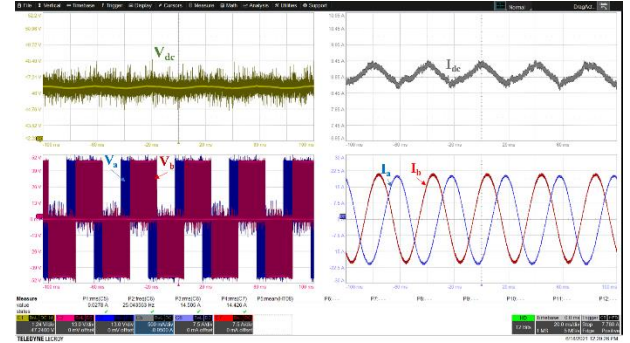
File Vertical Timebase Trigger Display Cursors Measure Math Analysis Utilities Support

Normal

$V_{dc}$

$I_{dc}$

$V_a$

$V_b$

$I_a$

$I_b$

-100 ms -80 ms -60 ms -40 ms -20 ms 0 ms 20 ms 40 ms 60 ms 80 ms 100 ms

Measure P1:rms(C5) P2:freq(C5) P3:rms(C8) P4:rms(C7) P5:mean(-FO8) P6 P7 P8 P9 P10 P11 P12
value 9.0278 A 20.04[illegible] Hz 14.590 A 14.426 A
status

TELEDYNE LECROY